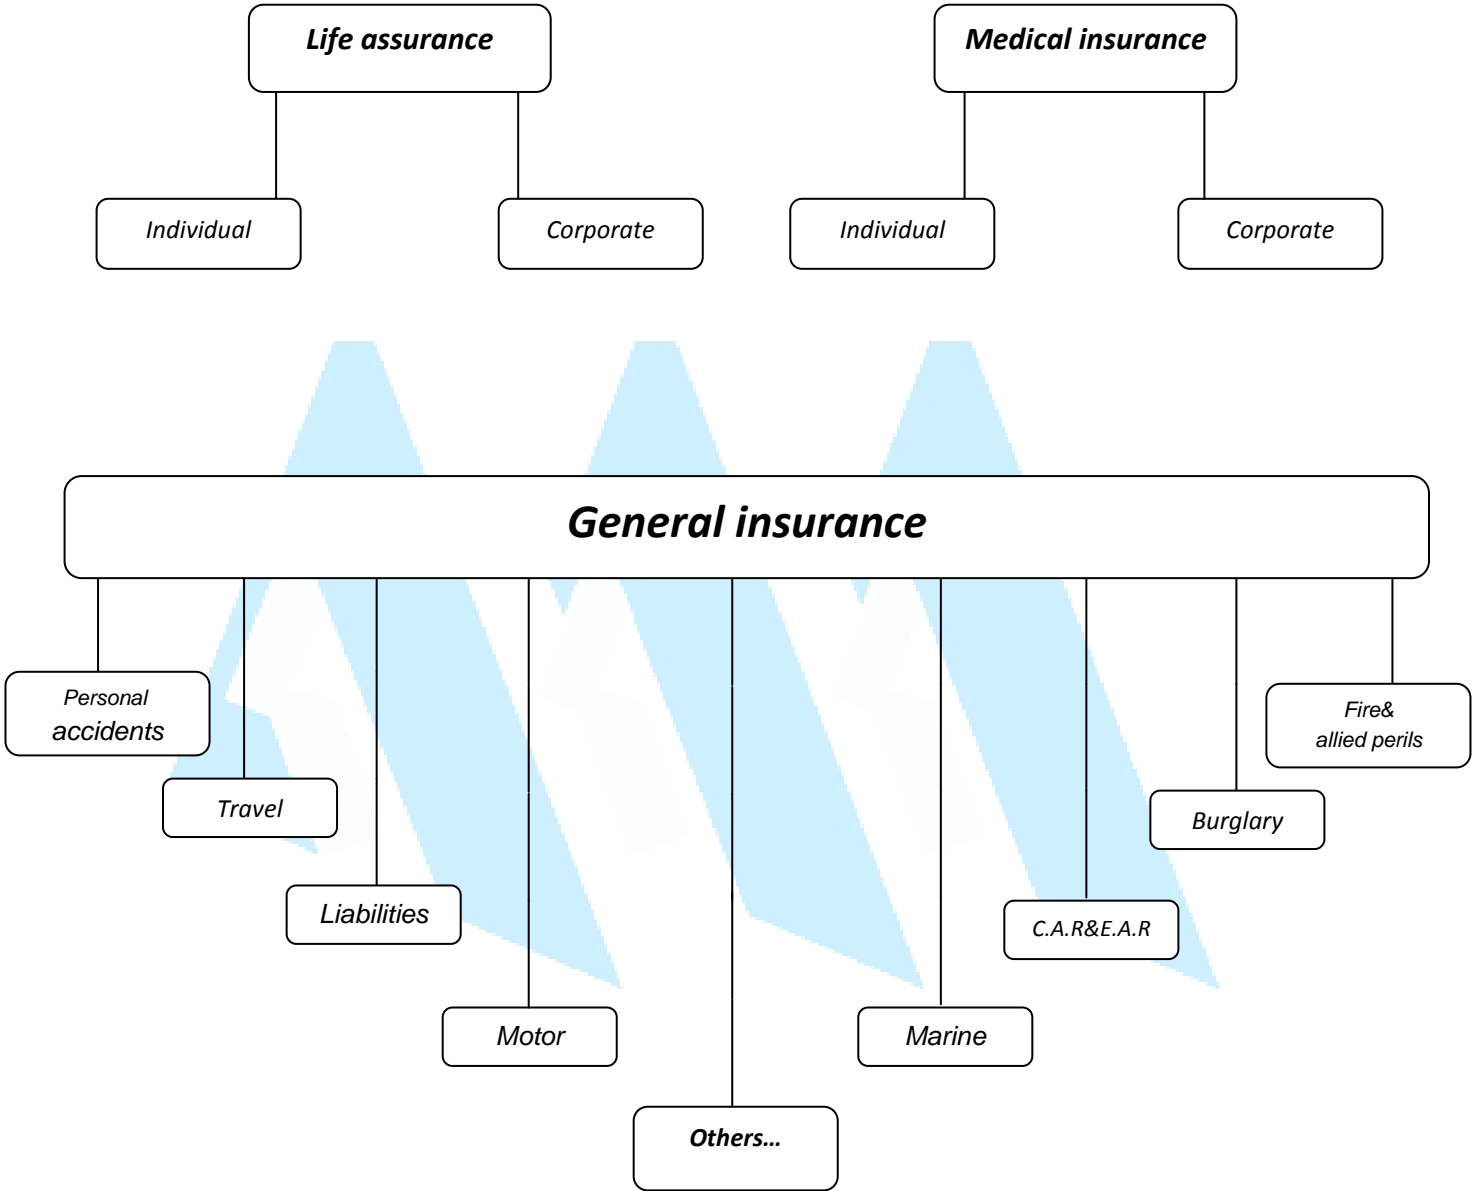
Life assurance

Individual

Corporate

Medical insurance

Individual

Corporate

General insurance

Personal accidents

Travel

Liabilities

Motor

Others…

Marine

C.A.R&E.A.R

Burglary

Fire& allied perils